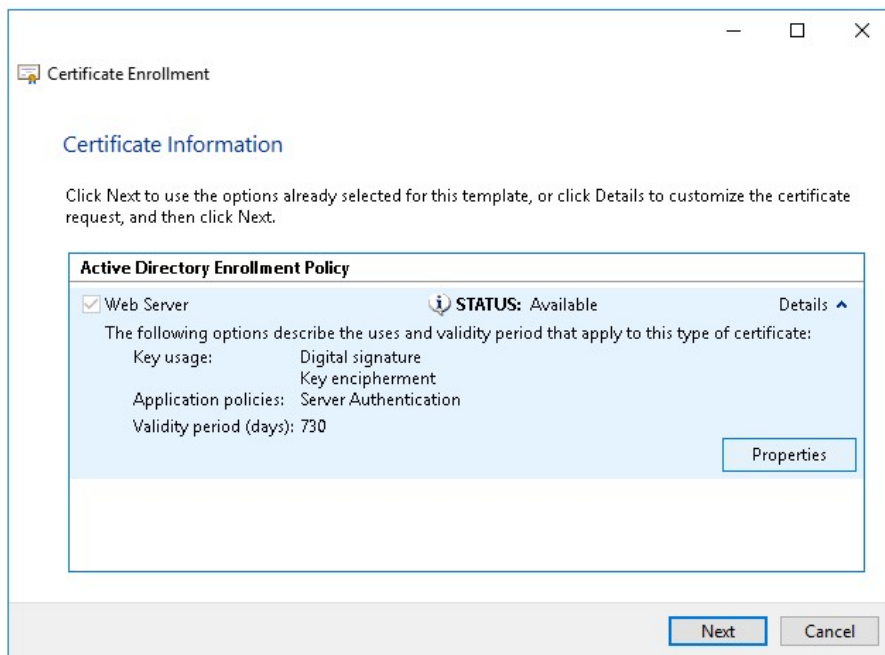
Certificate Enrollment

Certificate Information

Click Next to use the options already selected for this template, or click Details to customize the certificate request, and then click Next.

Active Directory Enrollment Policy

Web Server STATUS: Available Details

The following options describe the uses and validity period that apply to this type of certificate:

Key usage: Digital signature
Key encipherment
Application policies: Server Authentication
Validity period (days): 730

Properties

Next Cancel